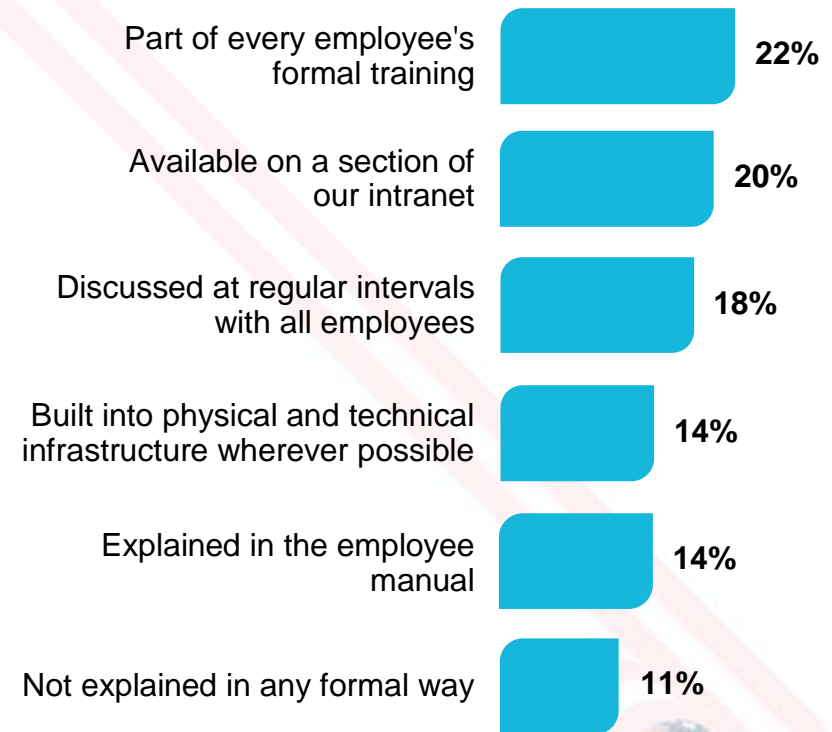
Part of every employee's formal training
22%

Available on a section of our intranet
20%

Discussed at regular intervals with all employees
18%

Built into physical and technical infrastructure wherever possible
14%

Explained in the employee manual
14%

Not explained in any formal way
11%